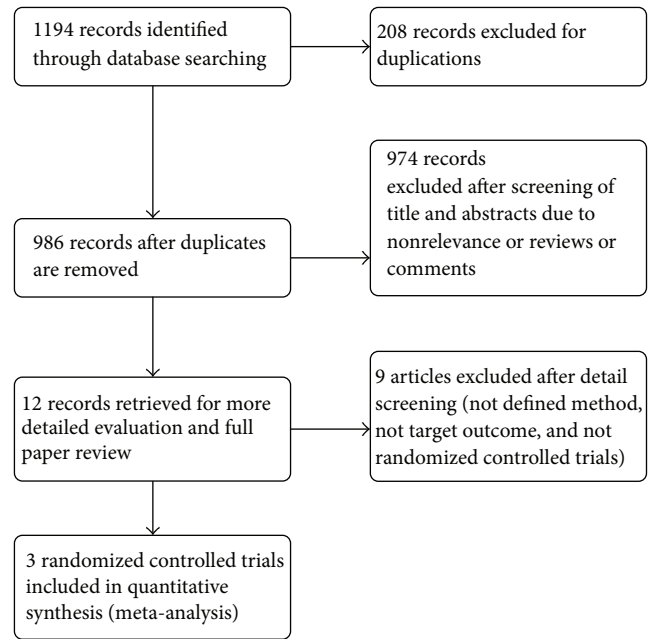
1194 records identified through database searching

208 records excluded for duplications

974 records excluded after screening of title and abstracts due to nonrelevance or reviews or comments

986 records after duplicates are removed

9 articles excluded after detail screening (not defined method, not target outcome, and not randomized controlled trials)

12 records retrieved for more detailed evaluation and full paper review

3 randomized controlled trials included in quantitative synthesis (meta-analysis)